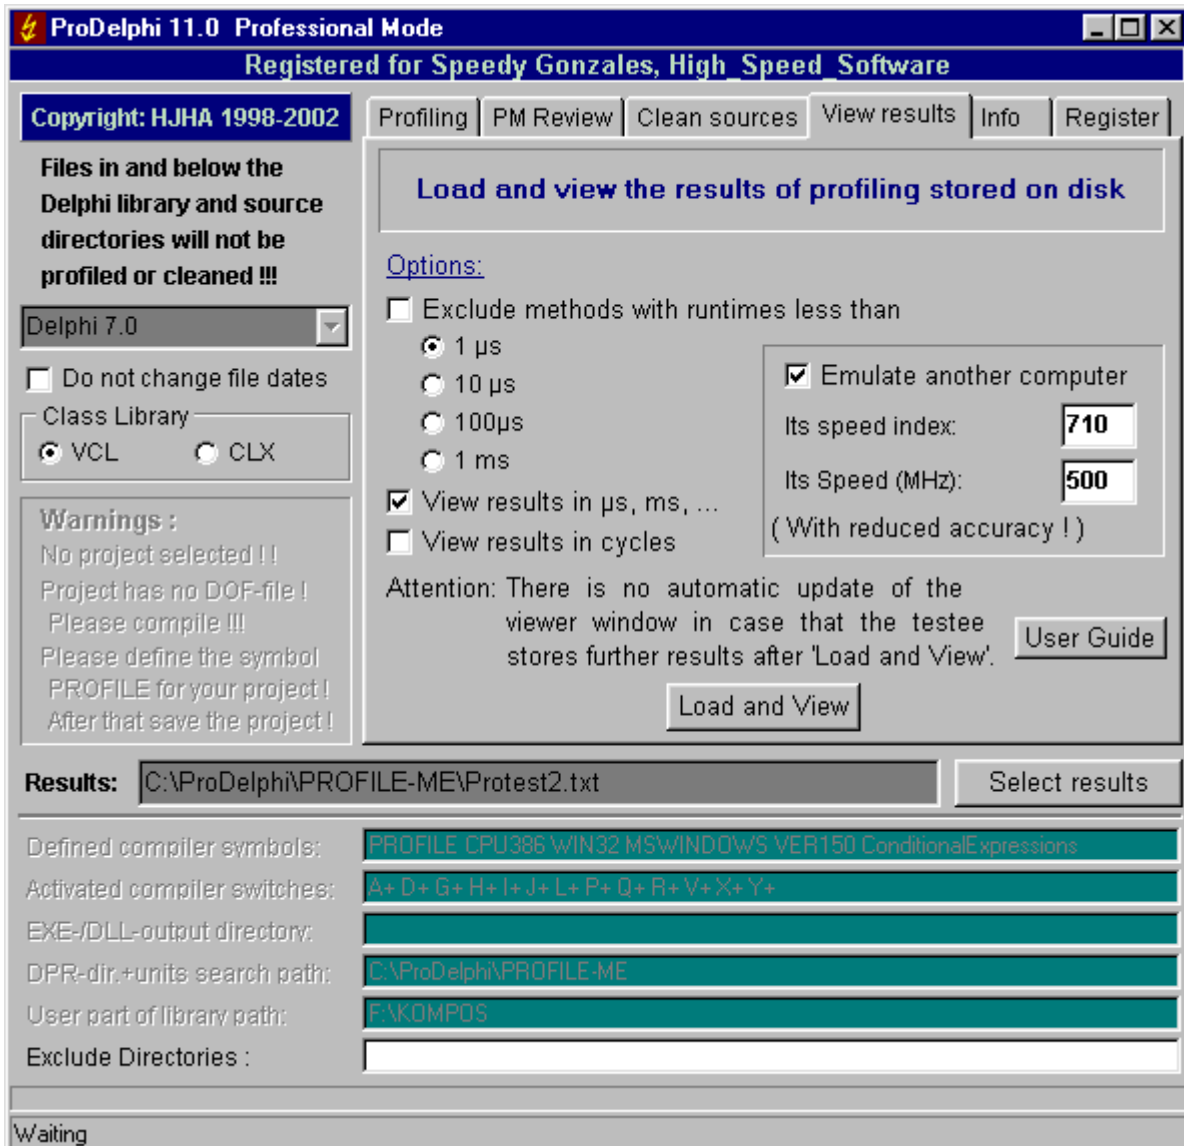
ProDelphi 11.0 Professional Mode

Registered for Speedy Gonzales, High_Speed_Software

Copyright: HJHA 1998-2002

Files in and below the Delphi library and source directories will not be profiled or cleaned !!!

Delphi 7.0

Do not change file dates

Class Library
VCL
CLX

Warnings :
No project selected ! !
Project has no DOF-file !
Please compile !!!
Please define the symbol
PROFILE for your project !
After that save the project !

Profiling | PM Review | Clean sources | View results | Info | Register

Load and view the results of profiling stored on disk

Options:

Exclude methods with runtimes less than
1 µs
10 µs
100µs
1 ms

View results in µs, ms, ...
View results in cycles

Emulate another computer
Its speed index: 710
Its Speed (MHz): 500
( With reduced accuracy ! )

Attention: There is no automatic update of the viewer window in case that the testee stores further results after 'Load and View'.

User Guide

Load and View

Results: C:\ProDelphi\PROFILE-ME\Protest2.txt

Select results

Defined compiler symbols: PROFILE CPU386 WIN32 MSWINDOWS VER150 ConditionalExpressions
Activated compiler switches: A+ D+ G+ H+ I+ J+ L+ P+ Q+ R+ V+ X+ Y+
EXE-/DLL-output directory:
DPR-dir.+units search path: C:\ProDelphi\PROFILE-ME
User part of library path: F:\KOMPOS
Exclude Directories :

Waiting